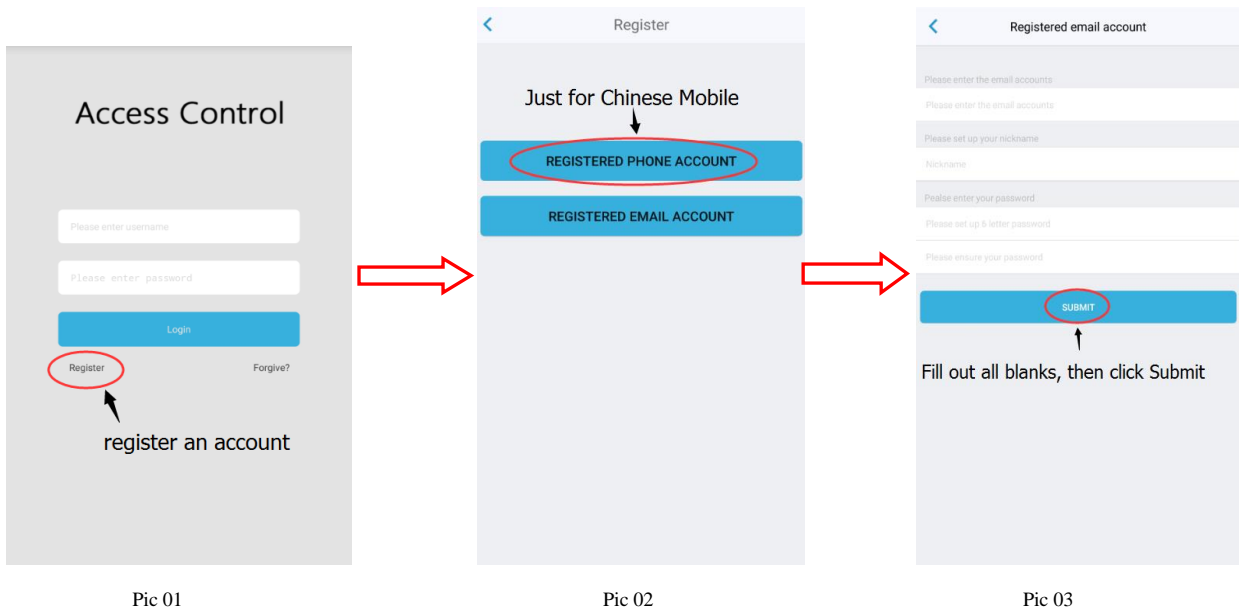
Access Control

Please enter username

Please enter password

Login

Register

Forgive?

register an account

Pic 01

<

Register

Just for Chinese Mobile

REGISTERED PHONE ACCOUNT

REGISTERED EMAIL ACCOUNT

Pic 02

<

Registered email account

Please enter the email accounts

Please enter the email accounts

Please set up your nickname

Nickname

Pealse enter your password

Please set up 6 letter password

Please ensure your password

SUBMIT

Fill out all blanks, then click Submit

Pic 03